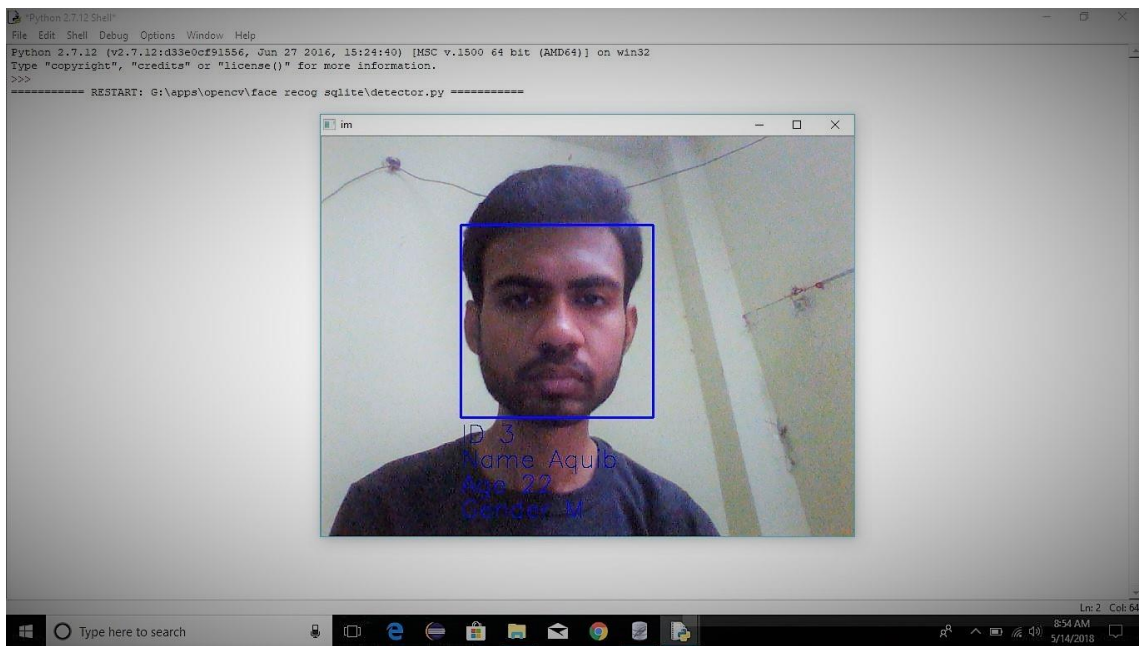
*Python 2.7.12 Shell*
File Edit Shell Debug Options Window Help
Python 2.7.12 (v2.7.12:d33e0cf91556, Jun 27 2016, 15:24:40) [MSC v.1500 64 bit (AMD64)] on win32
Type "copyright", "credits" or "license()" for more information.
>>>
=========== RESTART: G:\apps\opencv\face recog sqlite\detector.py ===========

im

ID 3
Name Aquib
Age 22
Gender M

Ln: 2 Col: 64

Type here to search

8:54 AM
5/14/2018